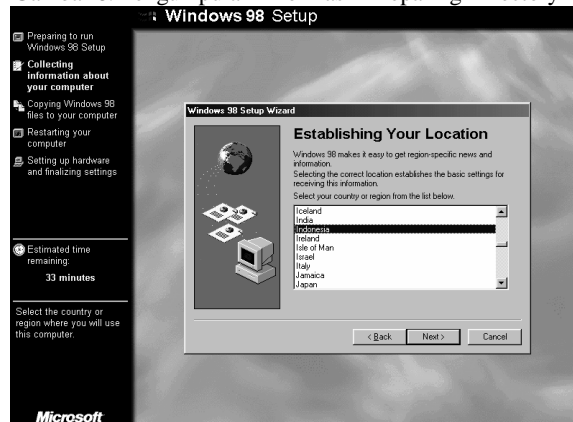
Windows 98 Setup

Preparing to run Windows 98 Setup

Collecting information about your computer

Copying Windows 98 files to your computer

Restarting your computer

Setting up hardware and finalizing settings

Estimated time remaining:
33 minutes

Select the country or region where you will use this computer.

Microsoft

Windows 98 Setup Wizard

Establishing Your Location

Windows 98 makes it easy to get region-specific news and information.
Selecting the correct location establishes the basic settings for receiving this information.
Select your country or region from the list below.

Iceland
India
Indonesia
Ireland
Isle of Man
Israel
Italy
Jamaica
Japan

< Back
Next >
Cancel